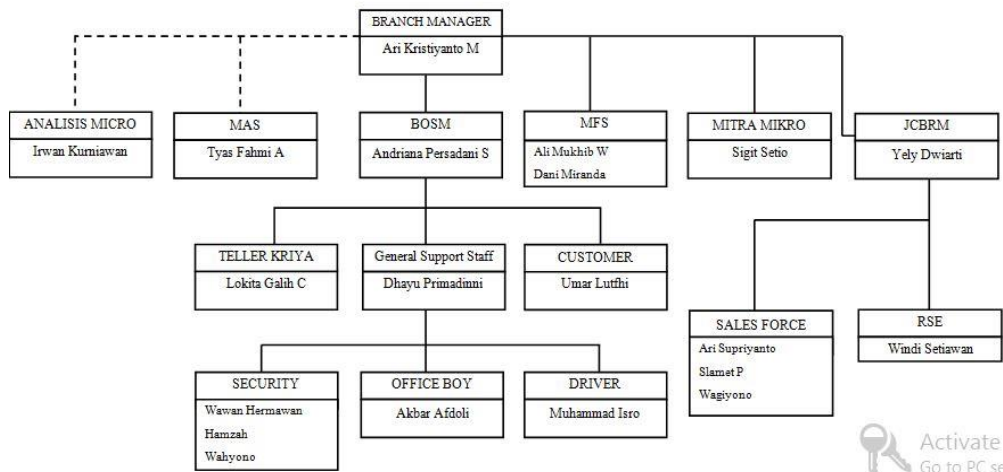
BRANCH MANAGER
Ari Kristiyanto M

ANALISIS MICRO
Irwan Kurniawan

MAS
Tyas Fahmi A

BOSM
Andriana Persadani S

MFS
Ali Mukhib W
Dani Miranda

MITRA MIKRO
Sigit Setio

JCBRM
Yely Dwiarti

TELLER KRIYA
Lokita Galih C

General Support Staff
Dhayu Primadinni

CUSTOMER
Umar Lutfhi

SALES FORCE
Ari Supriyanto
Slamet P
Wagiyono

RSE
Windi Setiawan

SECURITY
Wawan Hermawan
Hamzah
Wahyono

OFFICE BOY
Akbar Afdoli

DRIVER
Muhammad Isro

Activate
Go to PC se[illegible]